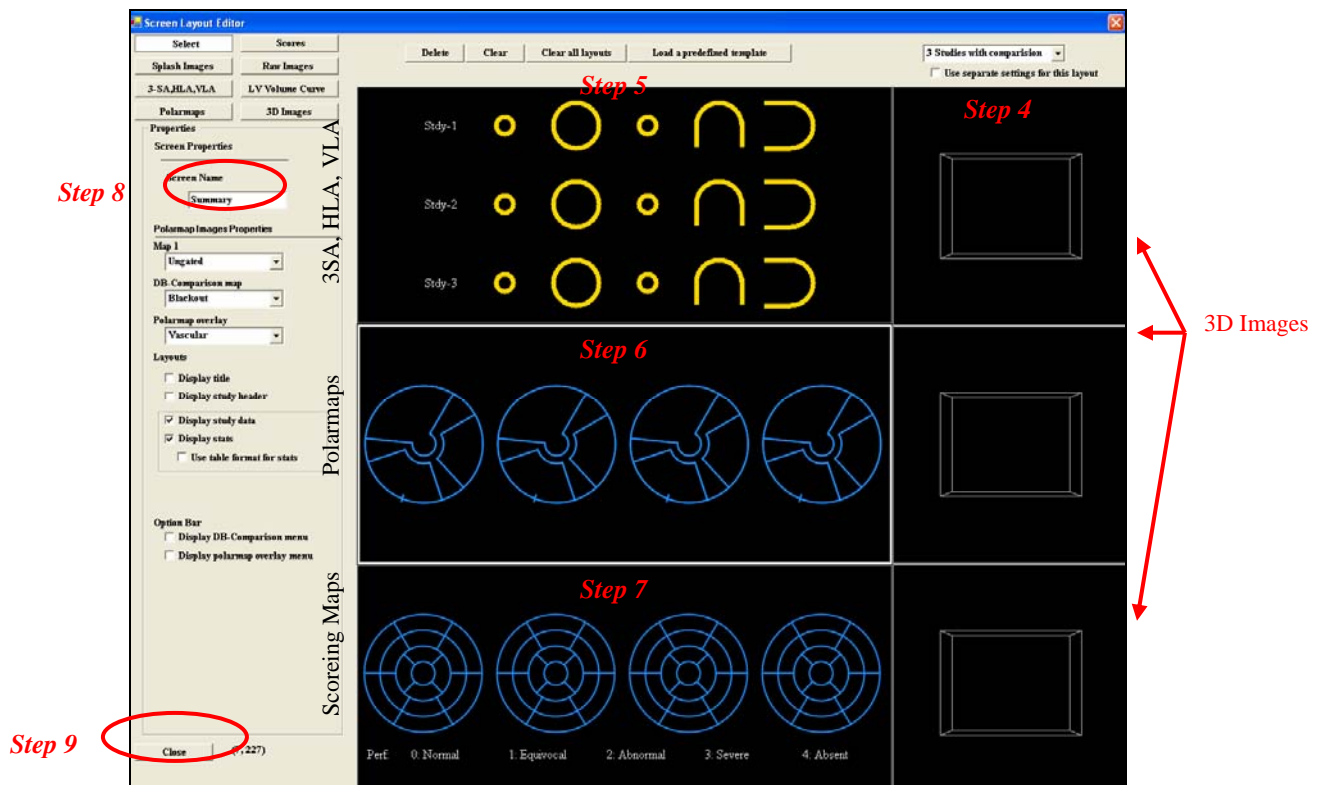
Screen Layout Editor

Select
Scores
Splash Images
Raw Images
3-SA,HLA,VLA
LV Volume Curve
Polarmaps
3D Images

Properties
Screen Properties
Screen Name
Summary

Polarmap Images Properties
Map 1
Ungated
DB-Comparison map
Blackout
Polarmap overlay
Vascular
Layouts
Display title
Display study header
Display study data
Display stats
Use table format for stats

Option Bar
Display DB-Comparison menu
Display polarmap overlay menu

Close
(,227)

Delete
Clear
Clear all layouts
Load a predefined template

3 Studies with comparision
Use separate settings for this layout

Step 5
Step 4
Step 8
Step 6
Step 7
Step 9

3SA, HLA, VLA
Stdy-1
Stdy-2
Stdy-3

Polarmaps

Scoreing Maps

Perf. 0: Normal 1: Equivocal 2: Abnormal 3: Severe 4: Absent

3D Images